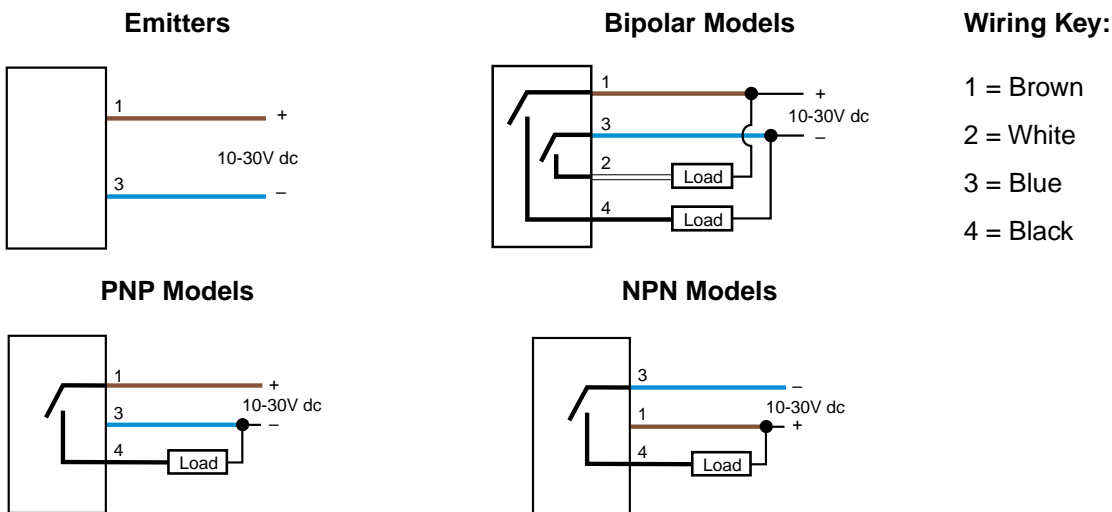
Emitters

1
+
10-30V dc
3
–

Bipolar Models

1
+
10-30V dc
3
–
2
Load
4
Load

Wiring Key:

1 = Brown
2 = White
3 = Blue
4 = Black

PNP Models

1
+
10-30V dc
3
–
4
Load

NPN Models

3
–
10-30V dc
1
+
4
Load